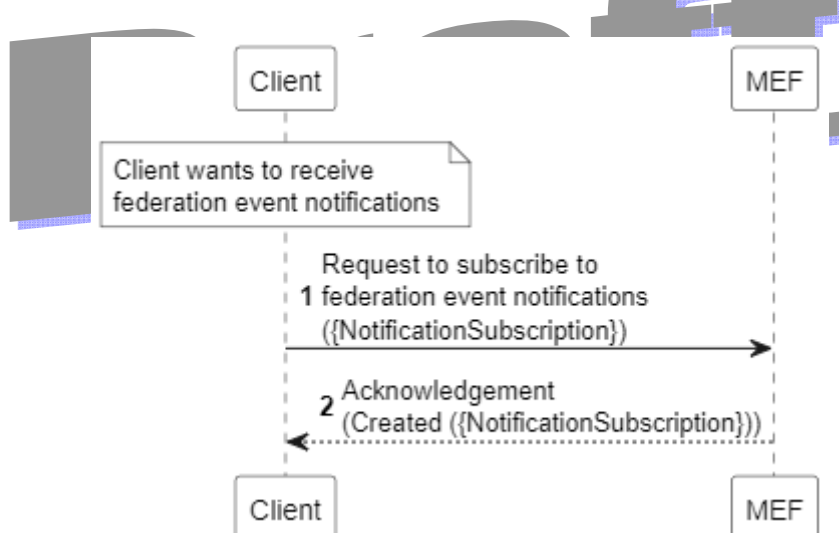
Client

MEF

Client wants to receive federation event notifications

Request to subscribe to
1 federation event notifications
({NotificationSubscription})

2 Acknowledgement
(Created ({NotificationSubscription}))

Client

MEF